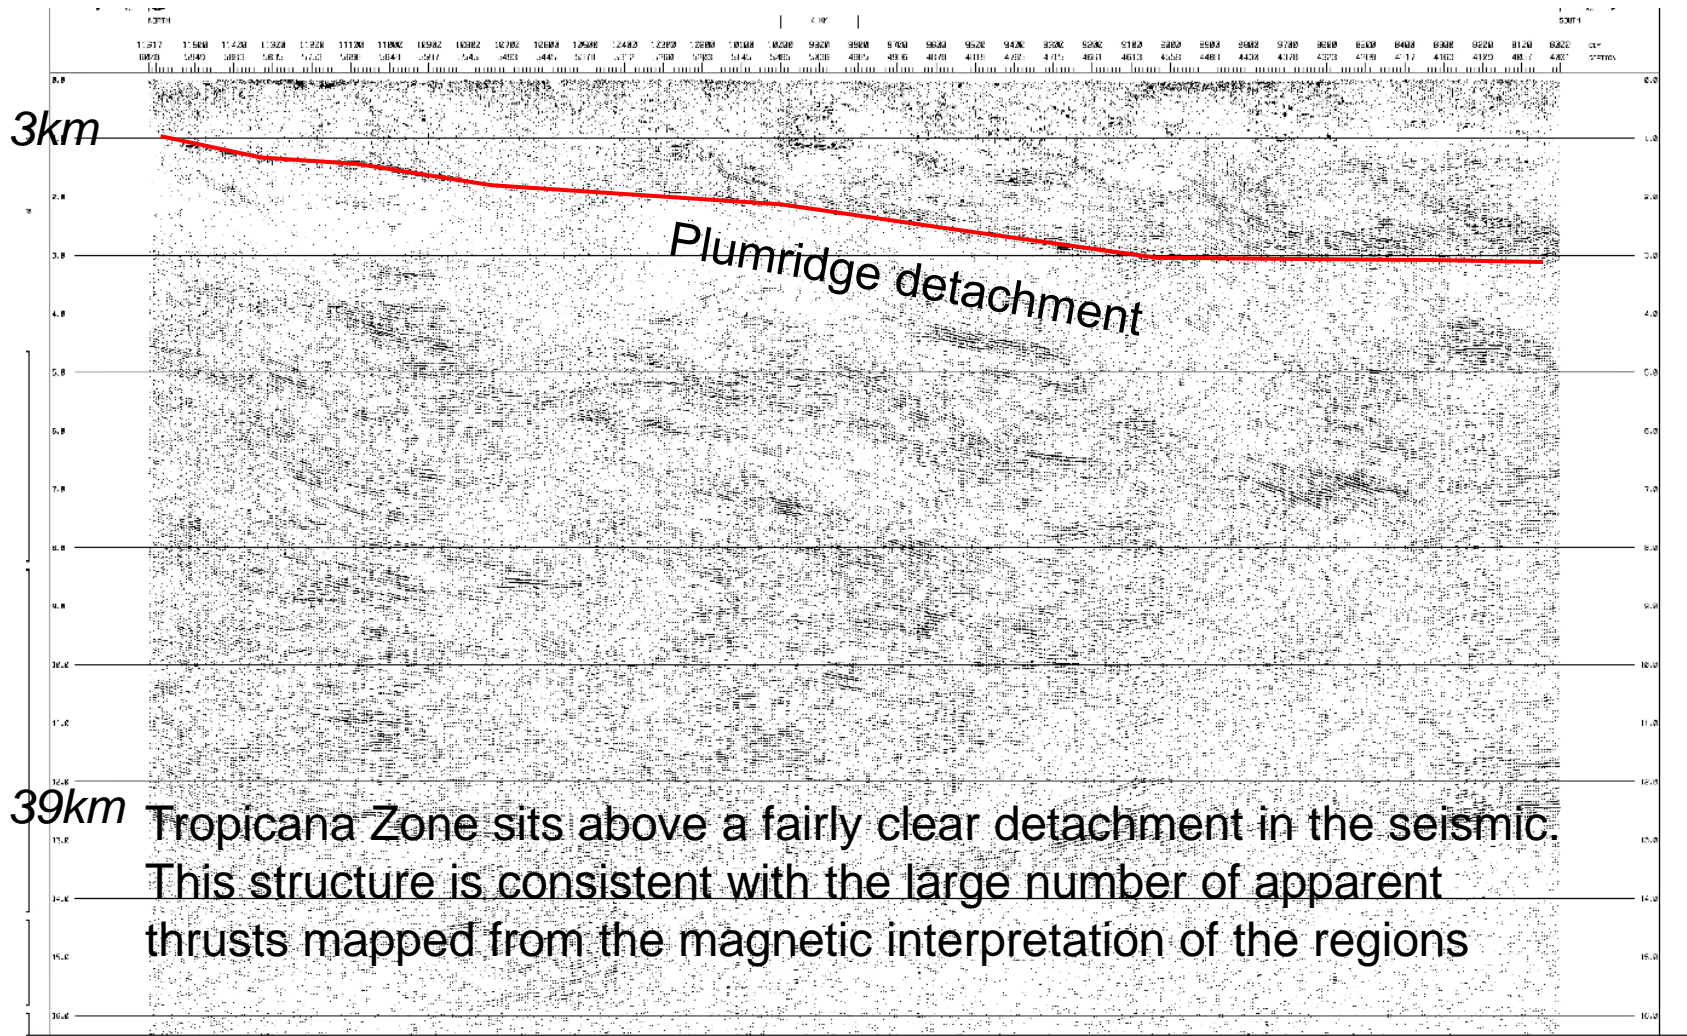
NORTH

SOUTH

3km

Plumridge detachment

39km

Tropicana Zone sits above a fairly clear detachment in the seismic. This structure is consistent with the large number of apparent thrusts mapped from the magnetic interpretation of the regions